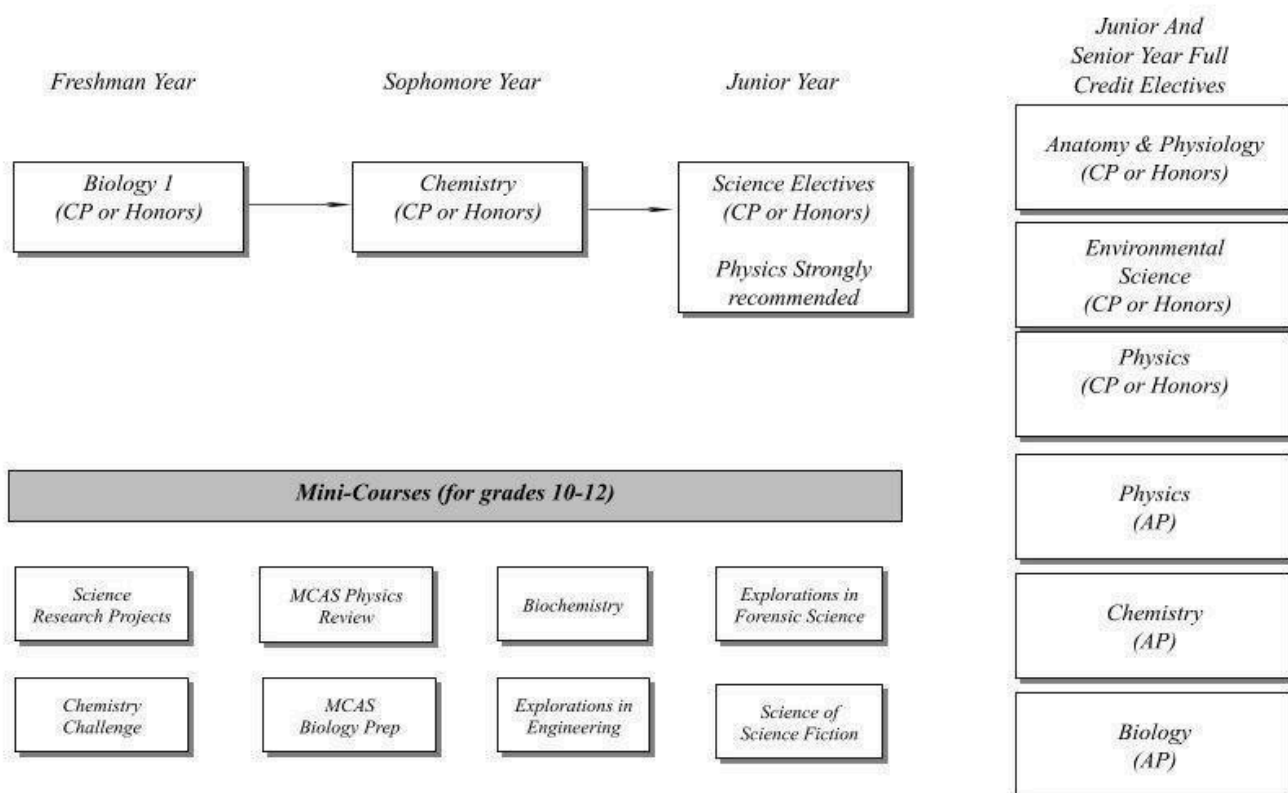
Freshman Year

Sophomore Year

Junior Year

Junior And Senior Year Full Credit Electives

Biology 1 (CP or Honors)

Chemistry (CP or Honors)

Science Electives (CP or Honors)

Physics Strongly recommended

Anatomy & Physiology (CP or Honors)

Environmental Science (CP or Honors)

Physics (CP or Honors)

Mini-Courses (for grades 10-12)

Physics (AP)

Science Research Projects

MCAS Physics Review

Biochemistry

Explorations in Forensic Science

Chemistry (AP)

Chemistry Challenge

MCAS Biology Prep

Explorations in Engineering

Science of Science Fiction

Biology (AP)